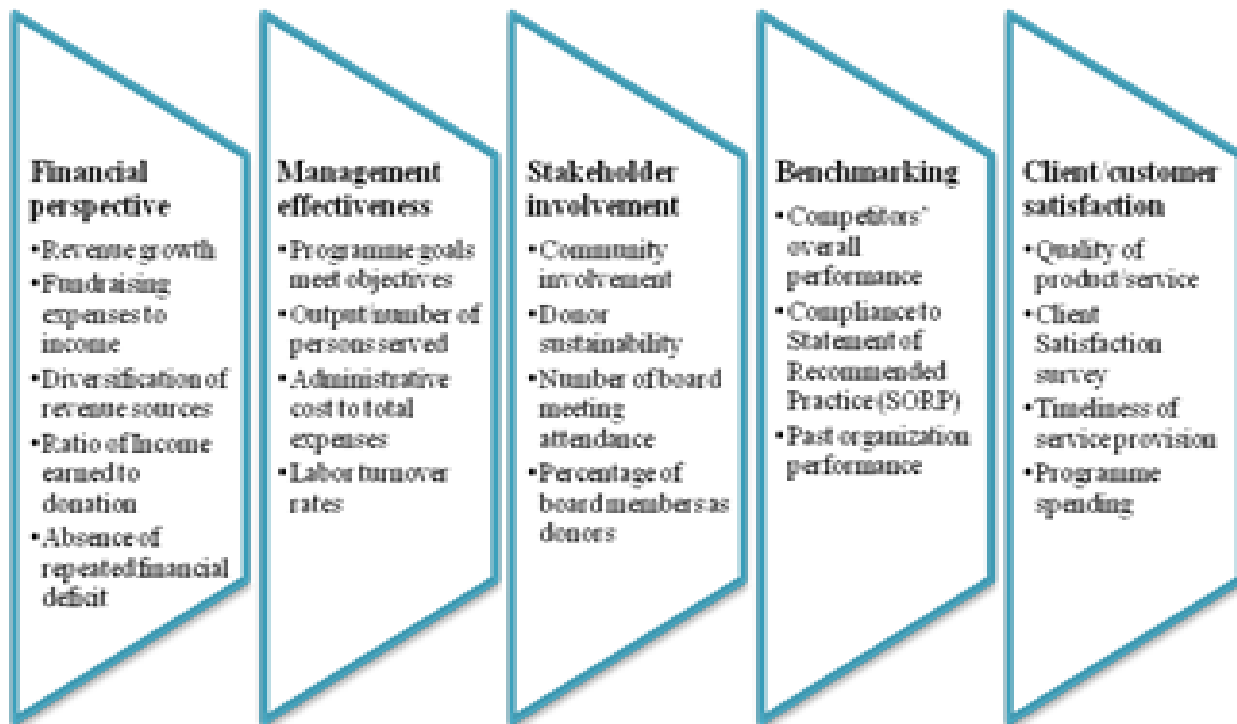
Financial perspective

•Revenue growth
•Fundraising expenses to income
•Diversification of revenue sources
•Ratio of Income earned to donation
•Absence of repeated financial deficit

Management effectiveness

•Programme goals meet objectives
•Output/number of persons served
•Administrative cost to total expenses
•Labor turnover rates

Stakeholder involvement

•Community involvement
•Donor sustainability
•Number of board meeting attendance
•Percentage of board members as donors

Benchmarking

•Competitors' overall performance
•Compliance to Statement of Recommended Practice (SORP)
•Past organization performance

Client/customer satisfaction

•Quality of product/service
•Client Satisfaction survey
•Timeliness of service provision
•Programme spending